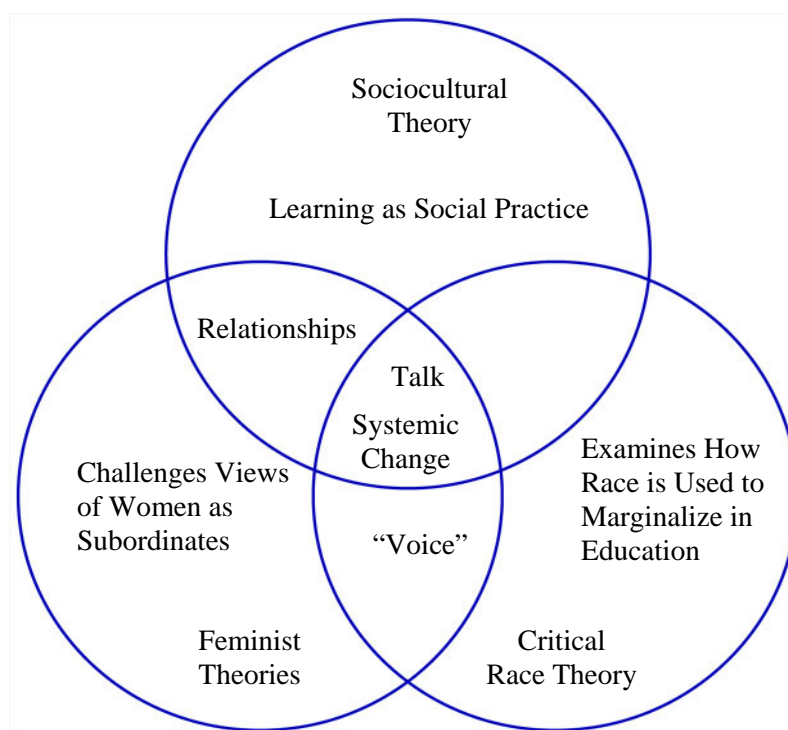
Sociocultural Theory

Learning as Social Practice

Relationships

Talk

Systemic Change

Challenges Views of Women as Subordinates

Examines How Race is Used to Marginalize in Education

"Voice"

Feminist Theories

Critical Race Theory